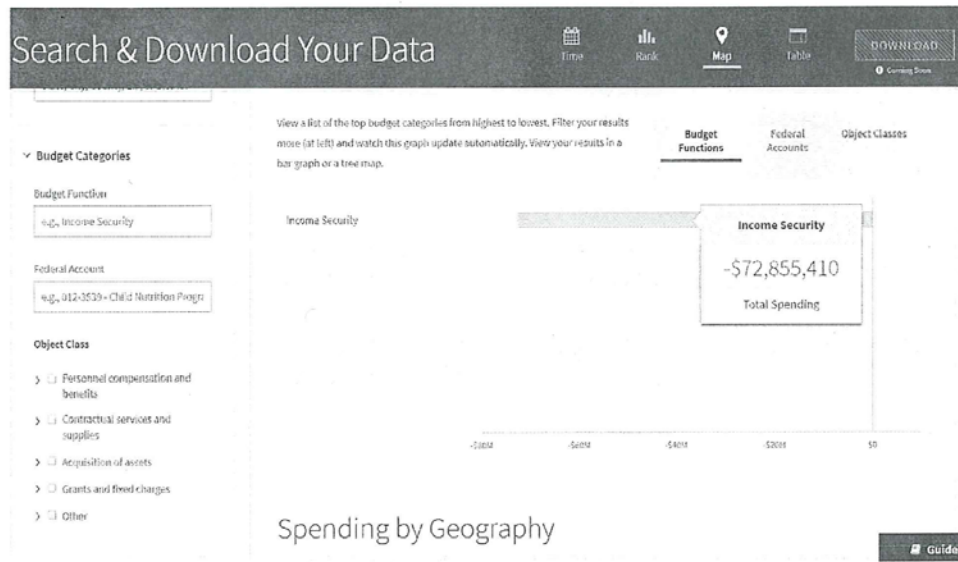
Search & Download Your Data

Time
Rank
Map
Table
DOWNLOAD
Coming Soon

Budget Categories
Budget Function
e.g., Income Security
Federal Account
e.g., 012-3539 - Child Nutrition Progr
Object Class
Personnel compensation and benefits
Contractual services and supplies
Acquisition of assets
Grants and fixed charges
Other

View a list of the top budget categories from highest to lowest. Filter your results more (at left) and watch this graph update automatically. View your results in a bar graph or a tree map.

Budget Functions
Federal Accounts
Object Classes

Income Security

Income Security
-$72,855,410
Total Spending

-$80M
-$60M
-$40M
-$20M
$0

Spending by Geography

Guide